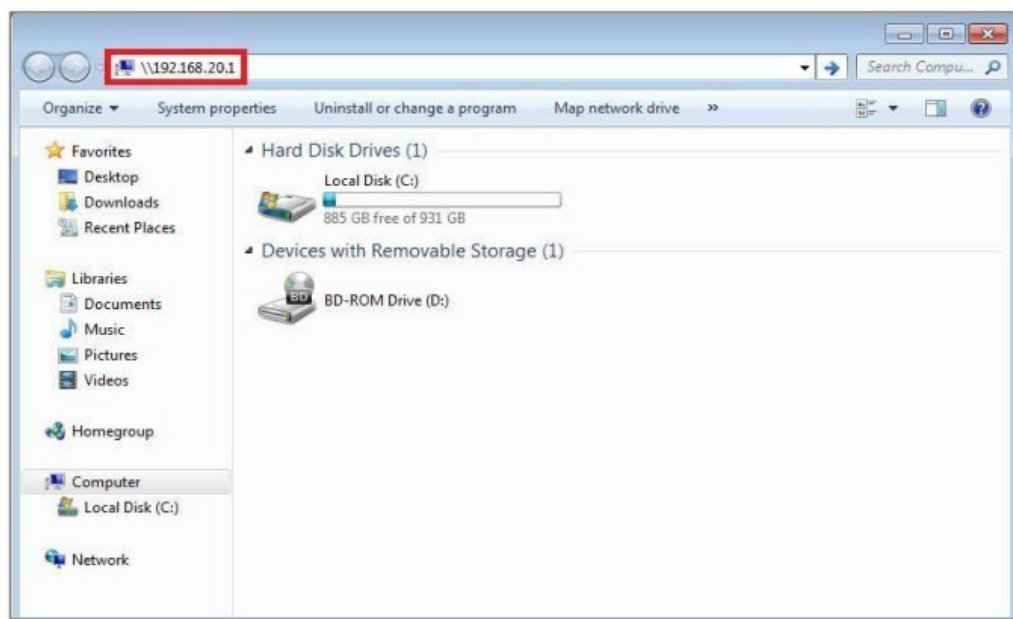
\\192.168.20.1

Search Compu...

Organize ▾ System properties Uninstall or change a program Map network drive »

Favorites
Desktop
Downloads
Recent Places

Libraries
Documents
Music
Pictures
Videos

Homegroup

Computer
Local Disk (C:)

Network

Hard Disk Drives (1)

Local Disk (C:)
885 GB free of 931 GB

Devices with Removable Storage (1)

BD
BD-ROM Drive (D:)